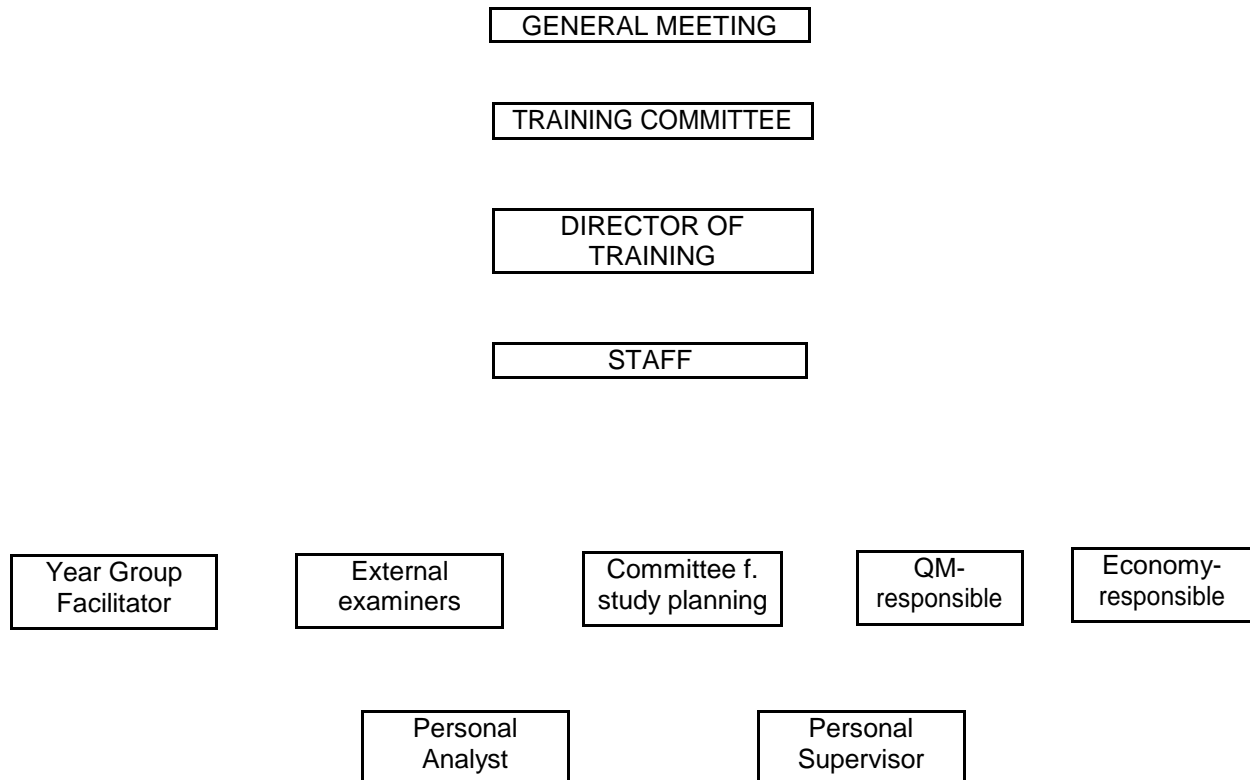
GENERAL MEETING

TRAINING COMMITTEE

DIRECTOR OF TRAINING

STAFF

Year Group Facilitator

External examiners

Committee f. study planning

QM-responsible

Economy-responsible

Personal Analyst

Personal Supervisor